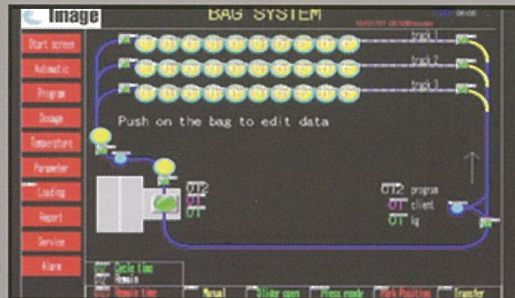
Image

BAG SYSTEM

Start screen
Automatic
Program
Dosage
Temperature
Parameter
Loading
Report
Service
Alarm

track 1
track 2
track 3

Push on the bag to edit data

012
01
01

012 program
01 client
01 kg

Cycle time
Remain
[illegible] Remain time

Manual
Slider open
Press mode
Park Position
Transfer